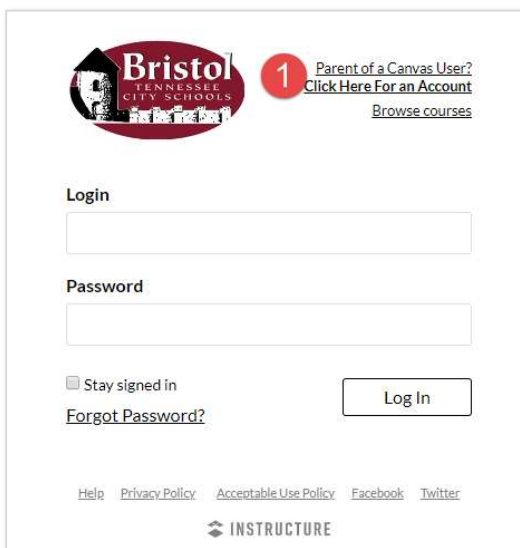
Bristol
TENNESSEE
CITY SCHOOLS

1

Parent of a Canvas User?
Click Here For an Account

Browse courses

Login

Password

Stay signed in

Log In

Forgot Password?

Help Privacy Policy Acceptable Use Policy Facebook Twitter

INSTRUCTURE